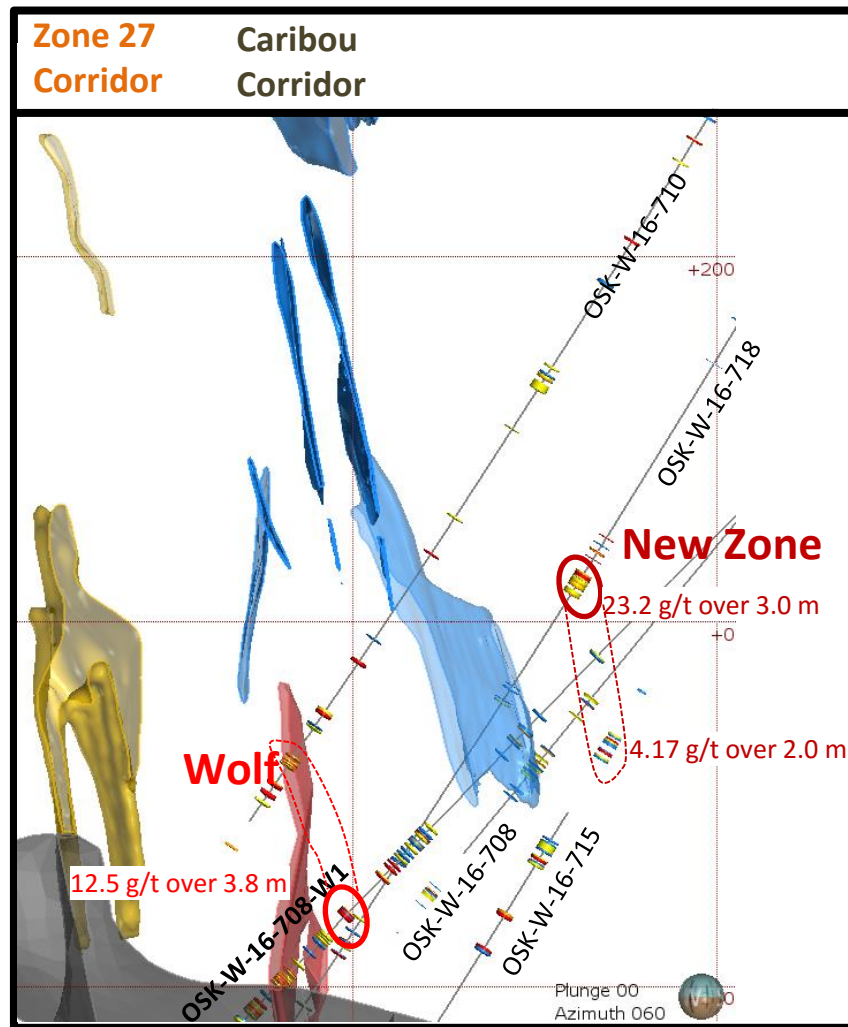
Zone 27 Corridor

Caribou Corridor

+200

OSK-W-16-710

OSK-W-16-718

New Zone

23.2 g/t over 3.0 m

+0

4.17 g/t over 2.0 m

Wolf

12.5 g/t over 3.8 m

OSK-W-16-708-W1

OSK-W-16-708

OSK-W-16-715

Plunge 00
Azimuth 060

-0